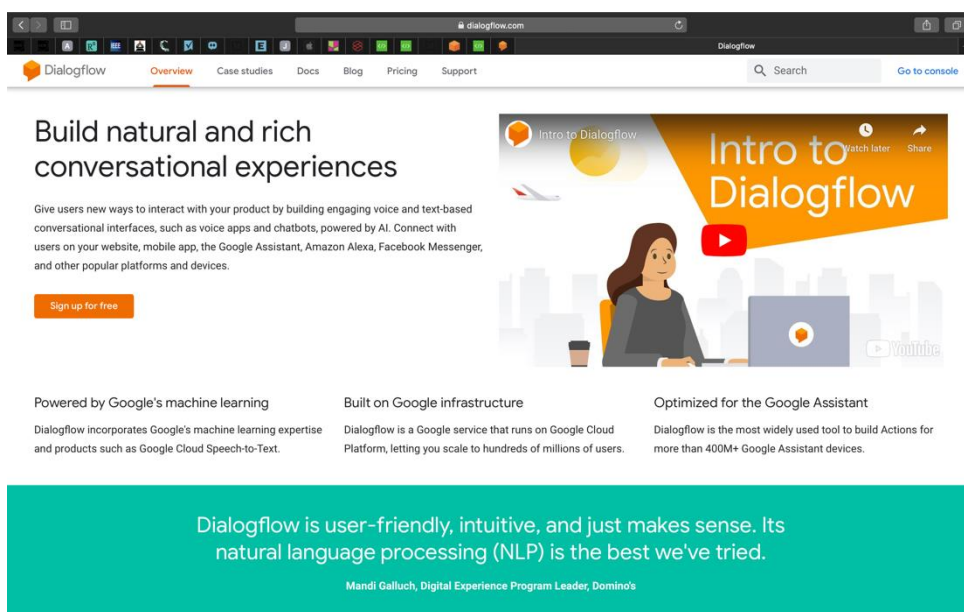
dialogflow.com

Dialogflow

Dialogflow Overview Case studies Docs Blog Pricing Support Search Go to console

Build natural and rich conversational experiences

Give users new ways to interact with your product by building engaging voice and text-based conversational interfaces, such as voice apps and chatbots, powered by AI. Connect with users on your website, mobile app, the Google Assistant, Amazon Alexa, Facebook Messenger, and other popular platforms and devices.

Sign up for free

Intro to Dialogflow

Watch later Share

Intro to Dialogflow

YouTube

Powered by Google's machine learning

Dialogflow incorporates Google's machine learning expertise and products such as Google Cloud Speech-to-Text.

Built on Google infrastructure

Dialogflow is a Google service that runs on Google Cloud Platform, letting you scale to hundreds of millions of users.

Optimized for the Google Assistant

Dialogflow is the most widely used tool to build Actions for more than 400M+ Google Assistant devices.

Dialogflow is user-friendly, intuitive, and just makes sense. Its natural language processing (NLP) is the best we've tried.

Mandi Galluch, Digital Experience Program Leader, Domino's